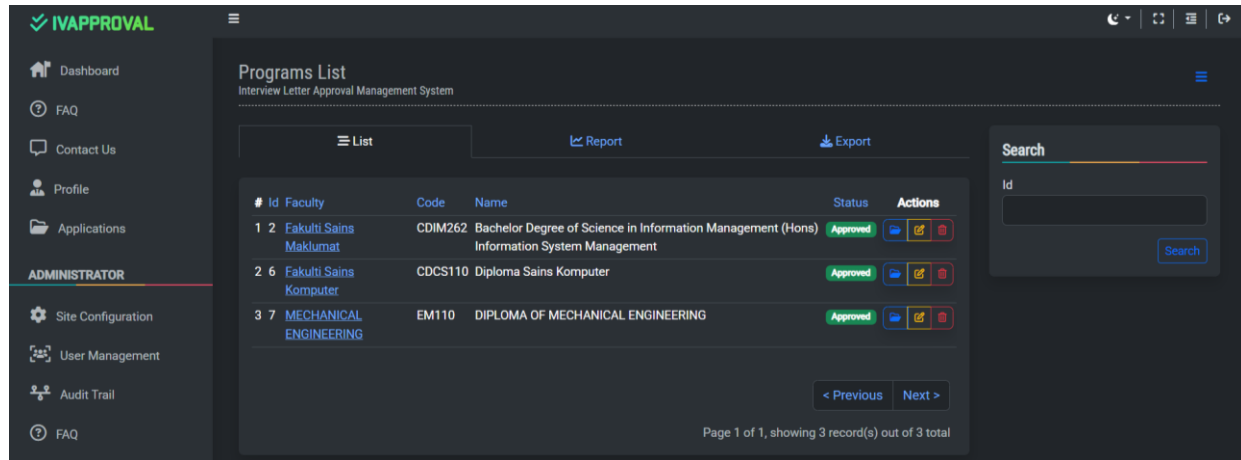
IVAPPROVAL

Dashboard
FAQ
Contact Us
Profile
Applications
ADMINISTRATOR
Site Configuration
User Management
Audit Trail
FAQ

Programs List
Interview Letter Approval Management System

List
Report
Export

| # | Id | Faculty | Code | Name | Status | Actions |
|---|---|---|---|---|---|---|
| 1 | 2 | Fakulti Sains Maklumat | CDIM262 | Bachelor Degree of Science in Information Management (Hons) Information System Management | Approved | |
| 2 | 6 | Fakulti Sains Komputer | CDCS110 | Diploma Sains Komputer | Approved | |
| 3 | 7 | MECHANICAL ENGINEERING | EM110 | DIPLOMA OF MECHANICAL ENGINEERING | Approved | |

< Previous
Next >

Page 1 of 1, showing 3 record(s) out of 3 total

Search
Id
Search